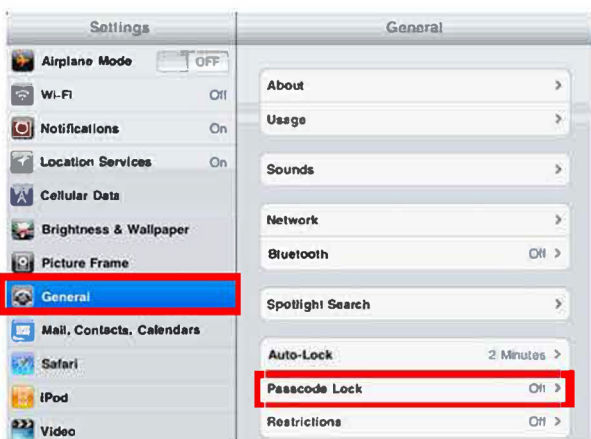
Settings

Airplane Mode OFF

Wi-Fi Off

Notifications On

Location Services On

Cellular Data

Brightness & Wallpaper

Picture Frame

General

Mail, Contacts, Calendars

Safari

iPod

Video

General

About >

Usage >

Sounds >

Network >

Bluetooth Off >

Spotlight Search >

Auto-Lock 2 Minutes >

Passcode Lock Off >

Restrictions Off >